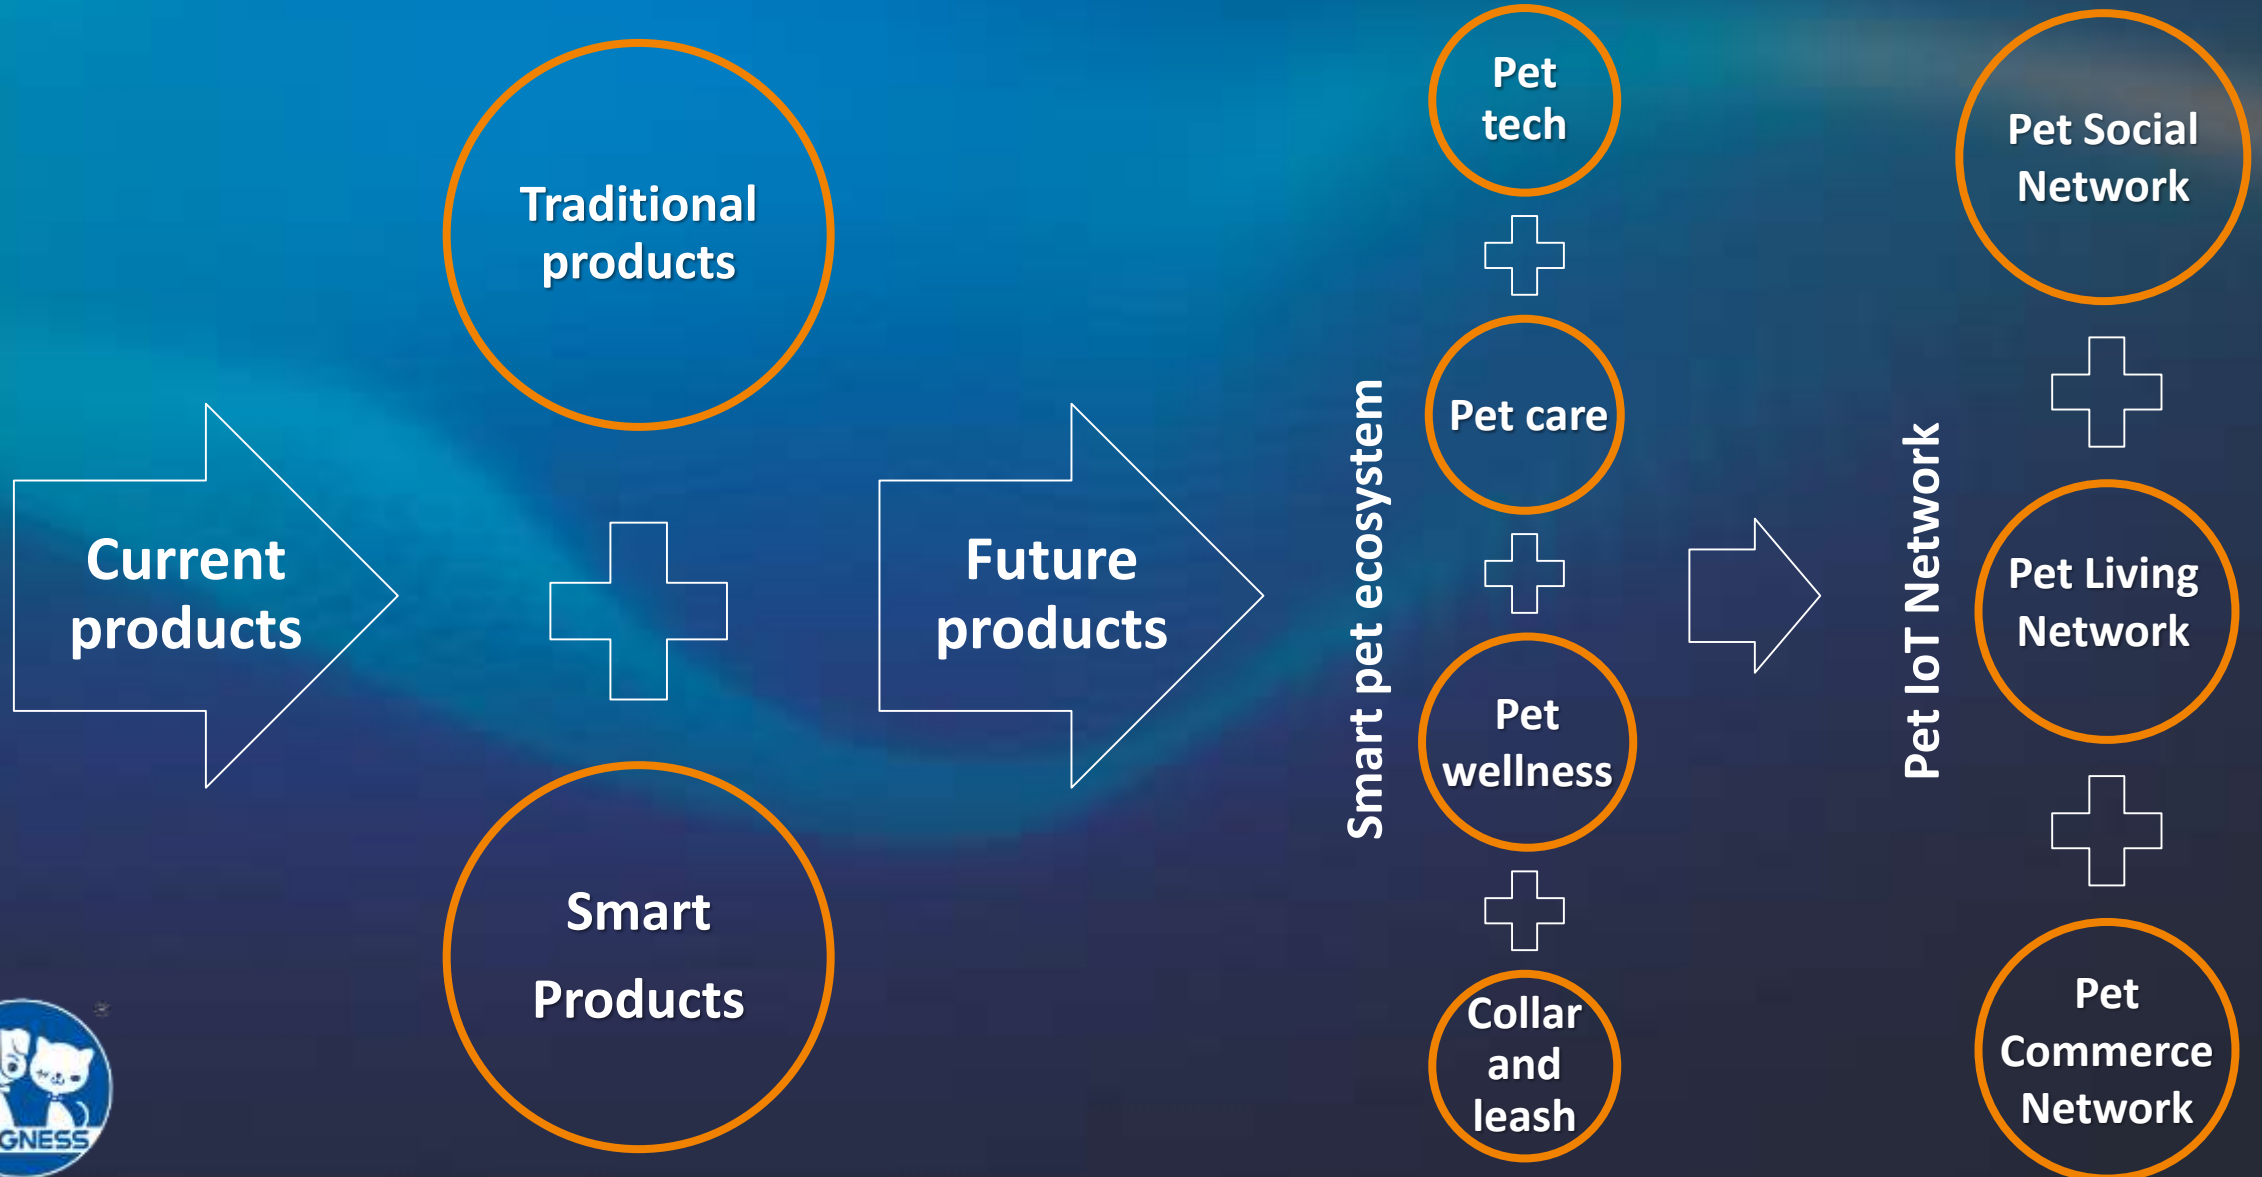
Current products

Traditional products

Smart Products

Future products

Smart pet ecosystem

Pet tech

Pet care

Pet wellness

Collar and leash

Pet IoT Network

Pet Social Network

Pet Living Network

Pet Commerce Network

GNESS